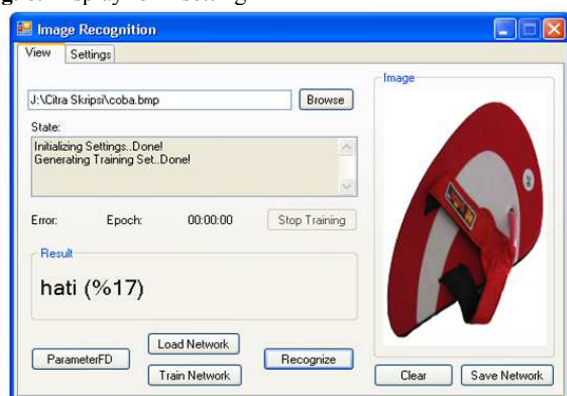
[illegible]

Image Recognition

View | Settings

J:\Citra Skripsi\coba.bmp | Browse

State:
Initializing Settings..Done!
Generating Training Set..Done!

Error: Epoch: 00:00:00 Stop Training

Result
hati (%17)

ParameterFD | Load Network | Train Network | Recognize

Image

Clear | Save Network